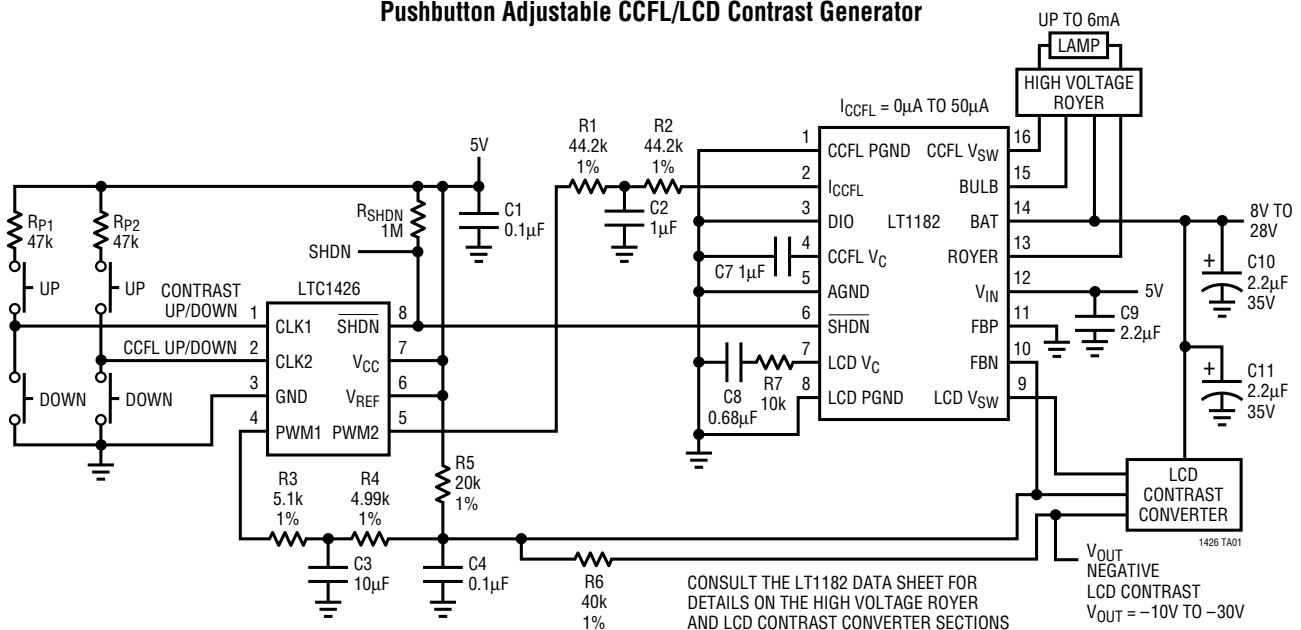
Pushbutton Adjustable CCFL/LCD Contrast Generator

UP TO 6mA
LAMP
HIGH VOLTAGE ROYER

$I_{CCFL}$ = 0μA TO 50μA

5V
R1 44.2k 1%
R2 44.2k 1%
C1 0.1μF
C2 1μF
$R_{SHDN}$ 1M
SHDN
$R_{P1}$ 47k
$R_{P2}$ 47k
UP
UP
DOWN
DOWN
CONTRAST UP/DOWN
CCFL UP/DOWN

LTC1426
1 CLK1
2 CLK2
3 GND
4 PWM1
8 $\overline{SHDN}$
7 $V_{CC}$
6 $V_{REF}$
5 PWM2

LT1182
1 CCFL PGND
2 $I_{CCFL}$
3 DIO
4 CCFL $V_C$
5 AGND
6 $\overline{SHDN}$
7 LCD $V_C$
8 LCD PGND
16 CCFL $V_{SW}$
15 BULB
14 BAT
13 ROYER
12 $V_{IN}$
11 FBP
10 FBN
9 LCD $V_{SW}$

C7 1μF
C8 0.68μF
R7 10k
5V
C9 2.2μF
8V TO 28V
C10 2.2μF 35V
C11 2.2μF 35V

R3 5.1k 1%
R4 4.99k 1%
R5 20k 1%
C3 10μF
C4 0.1μF
R6 40k 1%

LCD CONTRAST CONVERTER
1426 TA01

$V_{OUT}$ NEGATIVE LCD CONTRAST
$V_{OUT}$ = –10V TO –30V

CONSULT THE LT1182 DATA SHEET FOR DETAILS ON THE HIGH VOLTAGE ROYER AND LCD CONTRAST CONVERTER SECTIONS